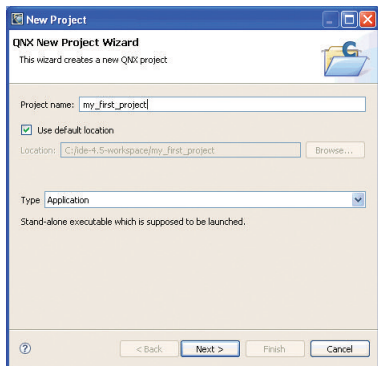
New Project

QNX New Project Wizard

This wizard creates a new QNX project

Project name: my_first_project

Use default location

Location: C:/ide-4.5-workspace/my_first_project

Browse...

Type Application

Stand-alone executable which is supposed to be launched.

?

< Back

Next >

Finish

Cancel